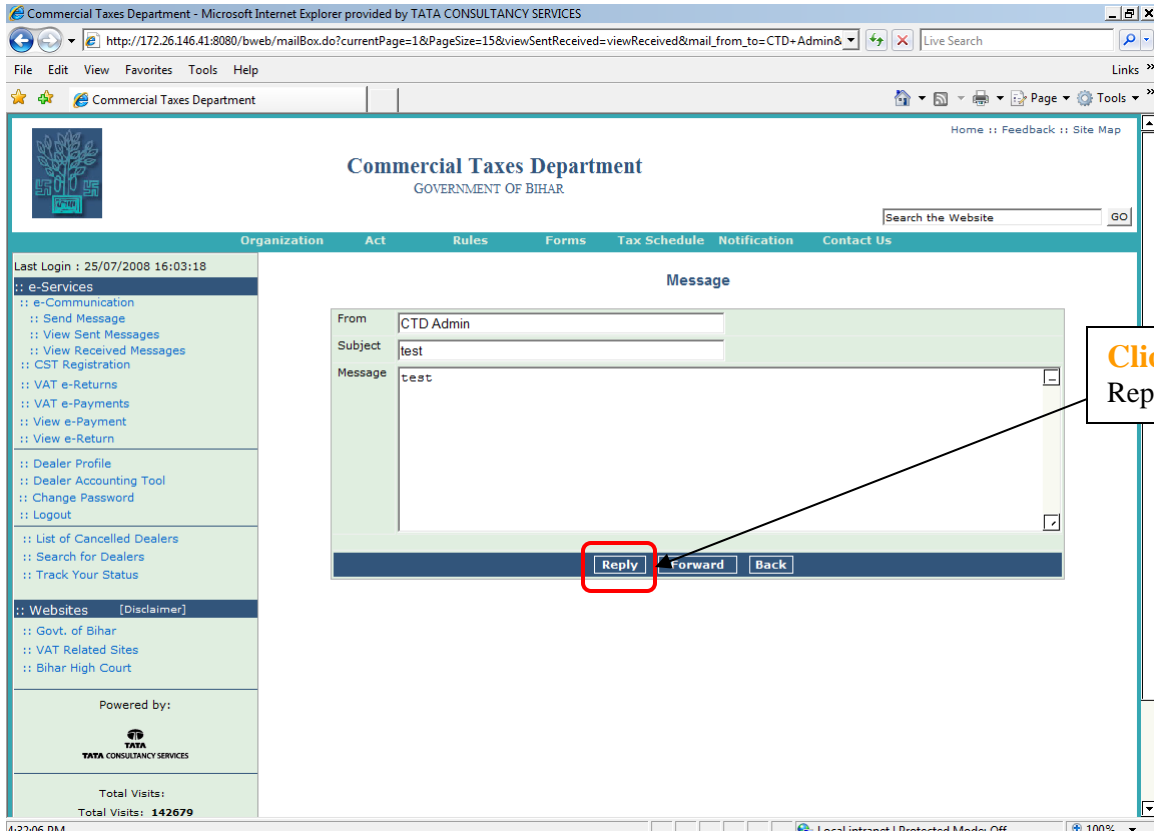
Commercial Taxes Department - Microsoft Internet Explorer provided by TATA CONSULTANCY SERVICES

http://172.26.146.41:8080/bweb/mailBox.do?currentPage=1&PageSize=15&viewSentReceived=viewReceived&mail_from_to=CTD+Admin&

Live Search

File Edit View Favorites Tools Help

Links

Commercial Taxes Department

Page Tools

Home :: Feedback :: Site Map

Commercial Taxes Department
GOVERNMENT OF BIHAR

Search the Website GO

Organization Act Rules Forms Tax Schedule Notification Contact Us

Last Login : 25/07/2008 16:03:18

:: e-Services
:: e-Communication
:: Send Message
:: View Sent Messages
:: View Received Messages
:: CST Registration
:: VAT e-Returns
:: VAT e-Payments
:: View e-Payment
:: View e-Return

:: Dealer Profile
:: Dealer Accounting Tool
:: Change Password
:: Logout

:: List of Cancelled Dealers
:: Search for Dealers
:: Track Your Status

:: Websites [Disclaimer]
:: Govt. of Bihar
:: VAT Related Sites
:: Bihar High Court

Powered by:

TATA
TATA CONSULTANCY SERVICES

Total Visits:
Total Visits: 142679

Message

From CTD Admin
Subject test
Message test

Reply Forward Back

Clic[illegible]
Rep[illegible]

Local intranet | Protected Mode: Off

100%